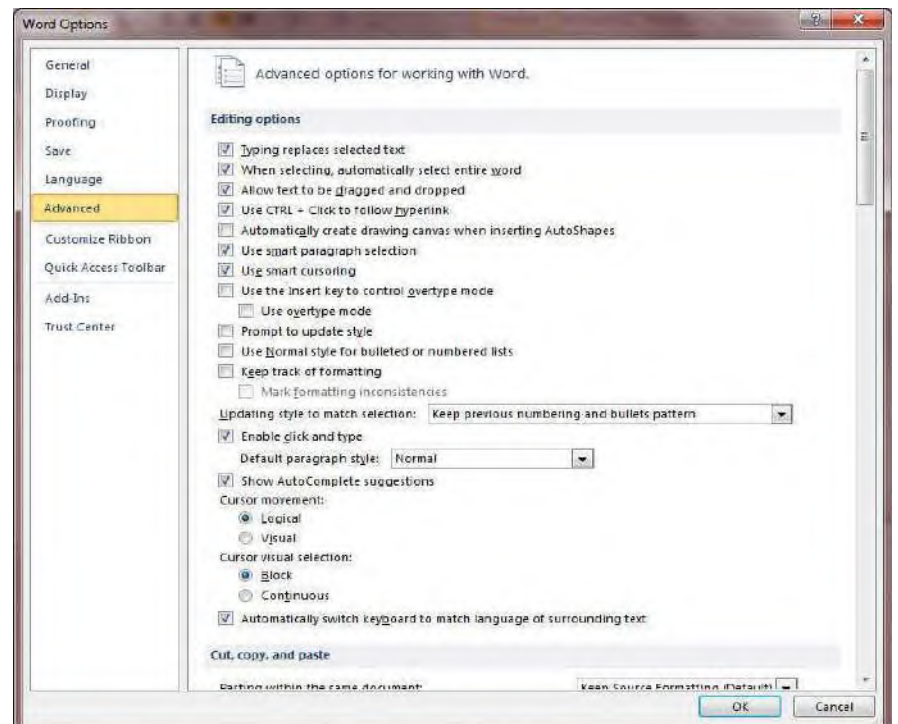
Word Options

General
Display
Proofing
Save
Language
Advanced
Customize Ribbon
Quick Access Toolbar
Add-Ins
Trust Center

Advanced options for working with Word.

Editing options

Typing replaces selected text
When selecting, automatically select entire word
Allow text to be dragged and dropped
Use CTRL + Click to follow hyperlink
Automatically create drawing canvas when inserting AutoShapes
Use smart paragraph selection
Use smart cursoring
Use the Insert key to control overtype mode
Use overtype mode
Prompt to update style
Use Normal style for bulleted or numbered lists
Keep track of formatting
Mark formatting inconsistencies
Updating style to match selection: Keep previous numbering and bullets pattern
Enable click and type
Default paragraph style: Normal
Show AutoComplete suggestions
Cursor movement:
Logical
Visual
Cursor visual selection:
Block
Continuous
Automatically switch keyboard to match language of surrounding text

Cut, copy, and paste

Pasting within the same document: Keep Source Formatting (Default)

OK
Cancel